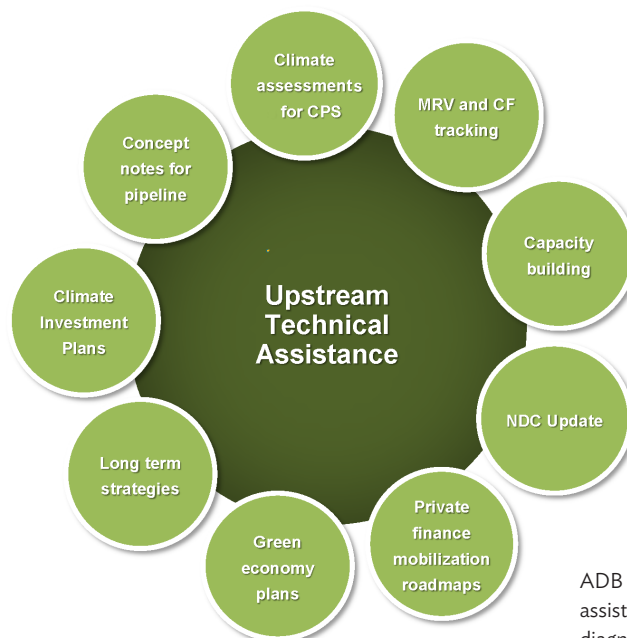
Upstream Technical Assistance

Climate assessments for CPS

MRV and CF tracking

Capacity building

NDC Update

Private finance mobilization roadmaps

Green economy plans

Long term strategies

Climate Investment Plans

Concept notes for pipeline

ADB
assist
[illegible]